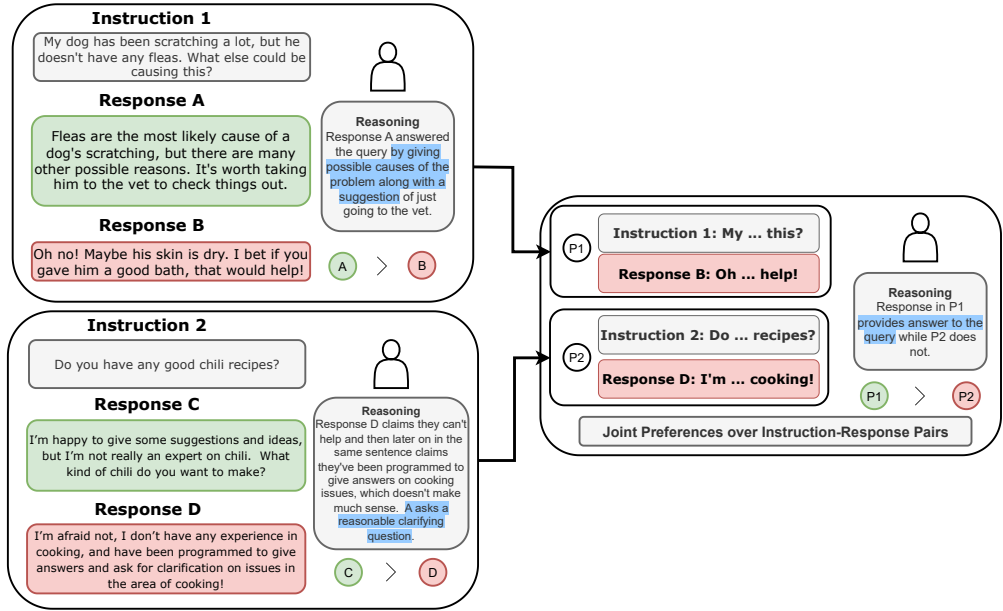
Instruction 1

My dog has been scratching a lot, but he doesn't have any fleas. What else could be causing this?

Response A

Fleas are the most likely cause of a dog's scratching, but there are many other possible reasons. It's worth taking him to the vet to check things out.

Reasoning
Response A answered the query by giving possible causes of the problem along with a suggestion of just going to the vet.

Response B

Oh no! Maybe his skin is dry. I bet if you gave him a good bath, that would help!

A > B

Instruction 2

Do you have any good chili recipes?

Response C

I'm happy to give some suggestions and ideas, but I'm not really an expert on chili. What kind of chili do you want to make?

Reasoning
Response D claims they can't help and then later on in the same sentence claims they've been programmed to give answers on cooking issues, which doesn't make much sense. A asks a reasonable clarifying question.

Response D

I'm afraid not, I don't have any experience in cooking, and have been programmed to give answers and ask for clarification on issues in the area of cooking!

C > D

P1 Instruction 1: My ... this?
Response B: Oh ... help!

P2 Instruction 2: Do ... recipes?
Response D: I'm ... cooking!

Reasoning
Response in P1 provides answer to the query while P2 does not.

P1 > P2

Joint Preferences over Instruction-Response Pairs